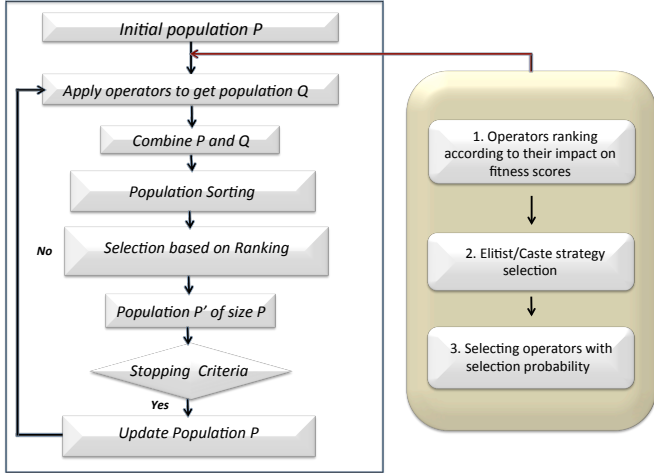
Initial population P

Apply operators to get population Q

Combine P and Q

Population Sorting

No

Selection based on Ranking

Population P' of size P

Stopping Criteria

Yes

Update Population P

1. Operators ranking according to their impact on fitness scores

2. Elitist/Caste strategy selection

3. Selecting operators with selection probability